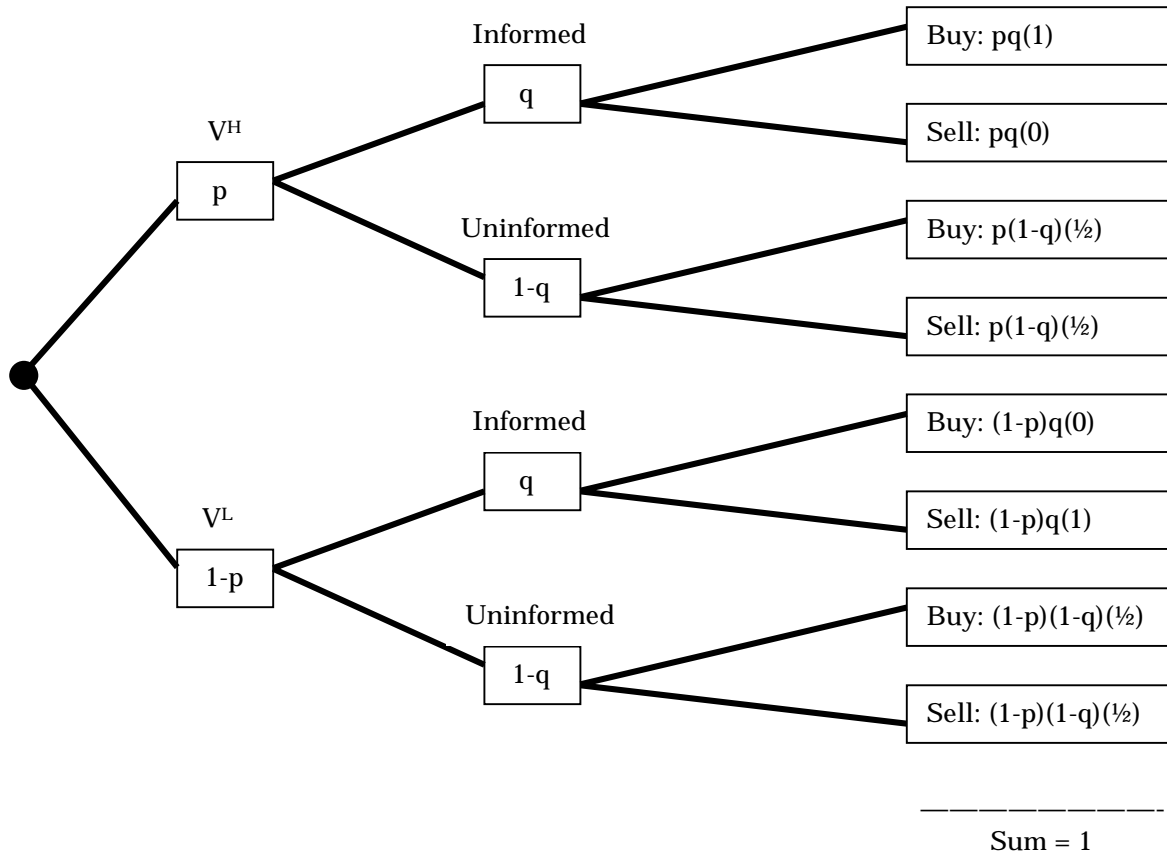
$V^H$

p

Informed

q

Buy: pq(1)

Sell: pq(0)

Uninformed

1-q

Buy: p(1-q)(½)

Sell: p(1-q)(½)

$V^L$

1-p

Informed

q

Buy: (1-p)q(0)

Sell: (1-p)q(1)

Uninformed

1-q

Buy: (1-p)(1-q)(½)

Sell: (1-p)(1-q)(½)

Sum = 1